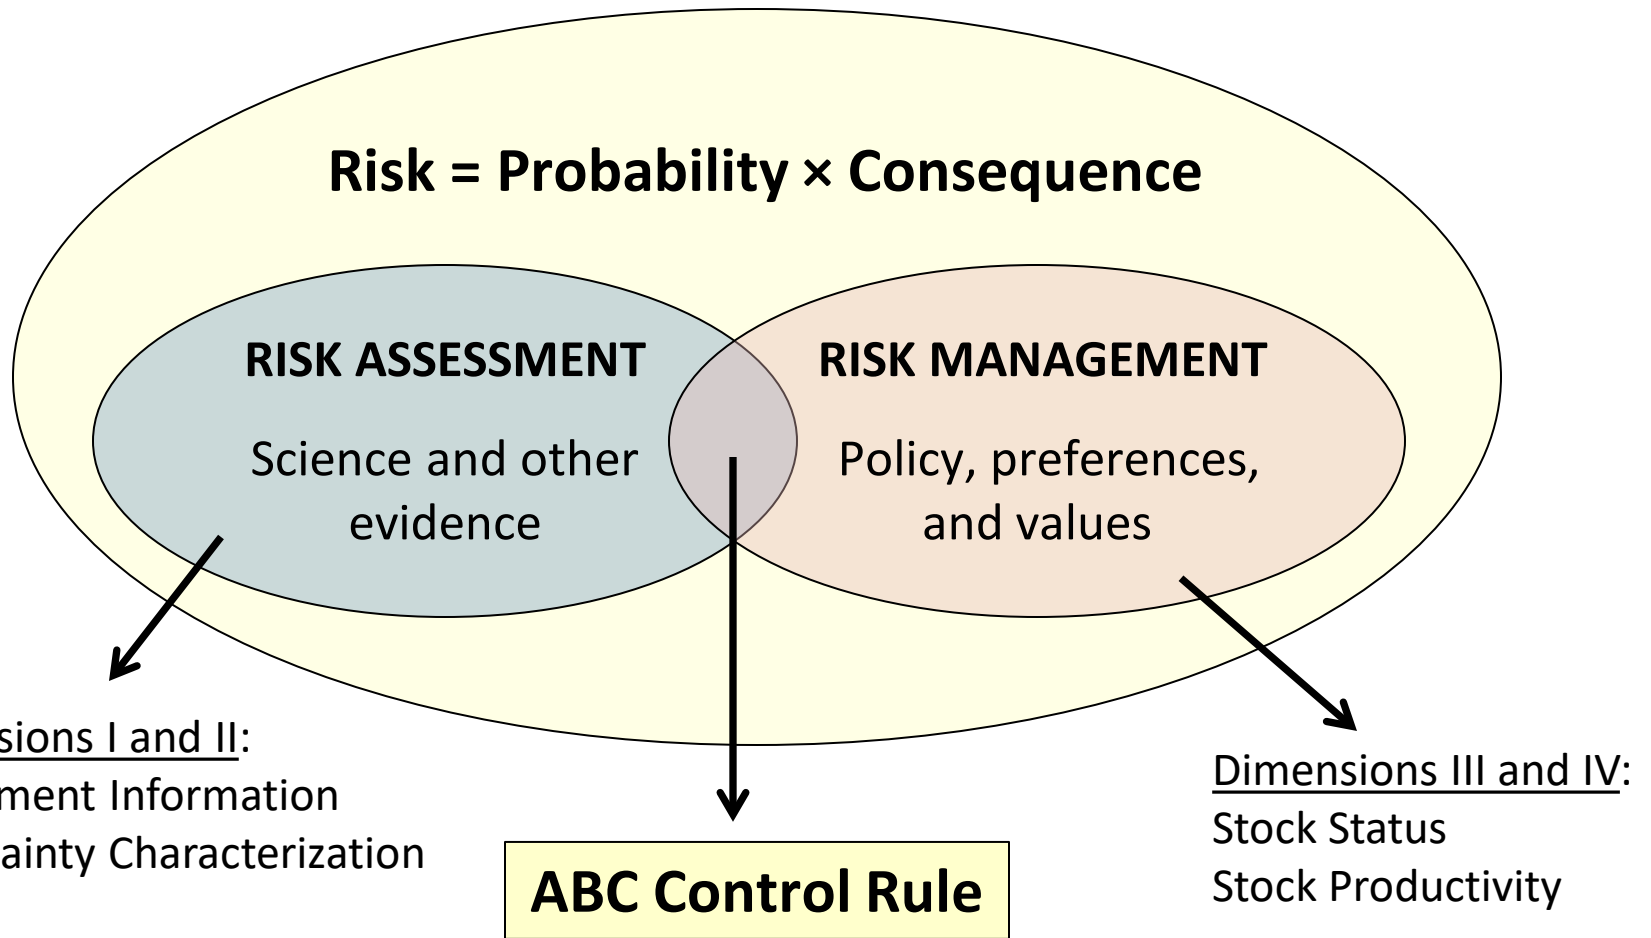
Risk = Probability × Consequence

RISK ASSESSMENT

Science and other evidence

RISK MANAGEMENT

Policy, preferences, and values

sions I and II:
ment Information
ainty Characterization

ABC Control Rule

Dimensions III and IV:
Stock Status
Stock Productivity